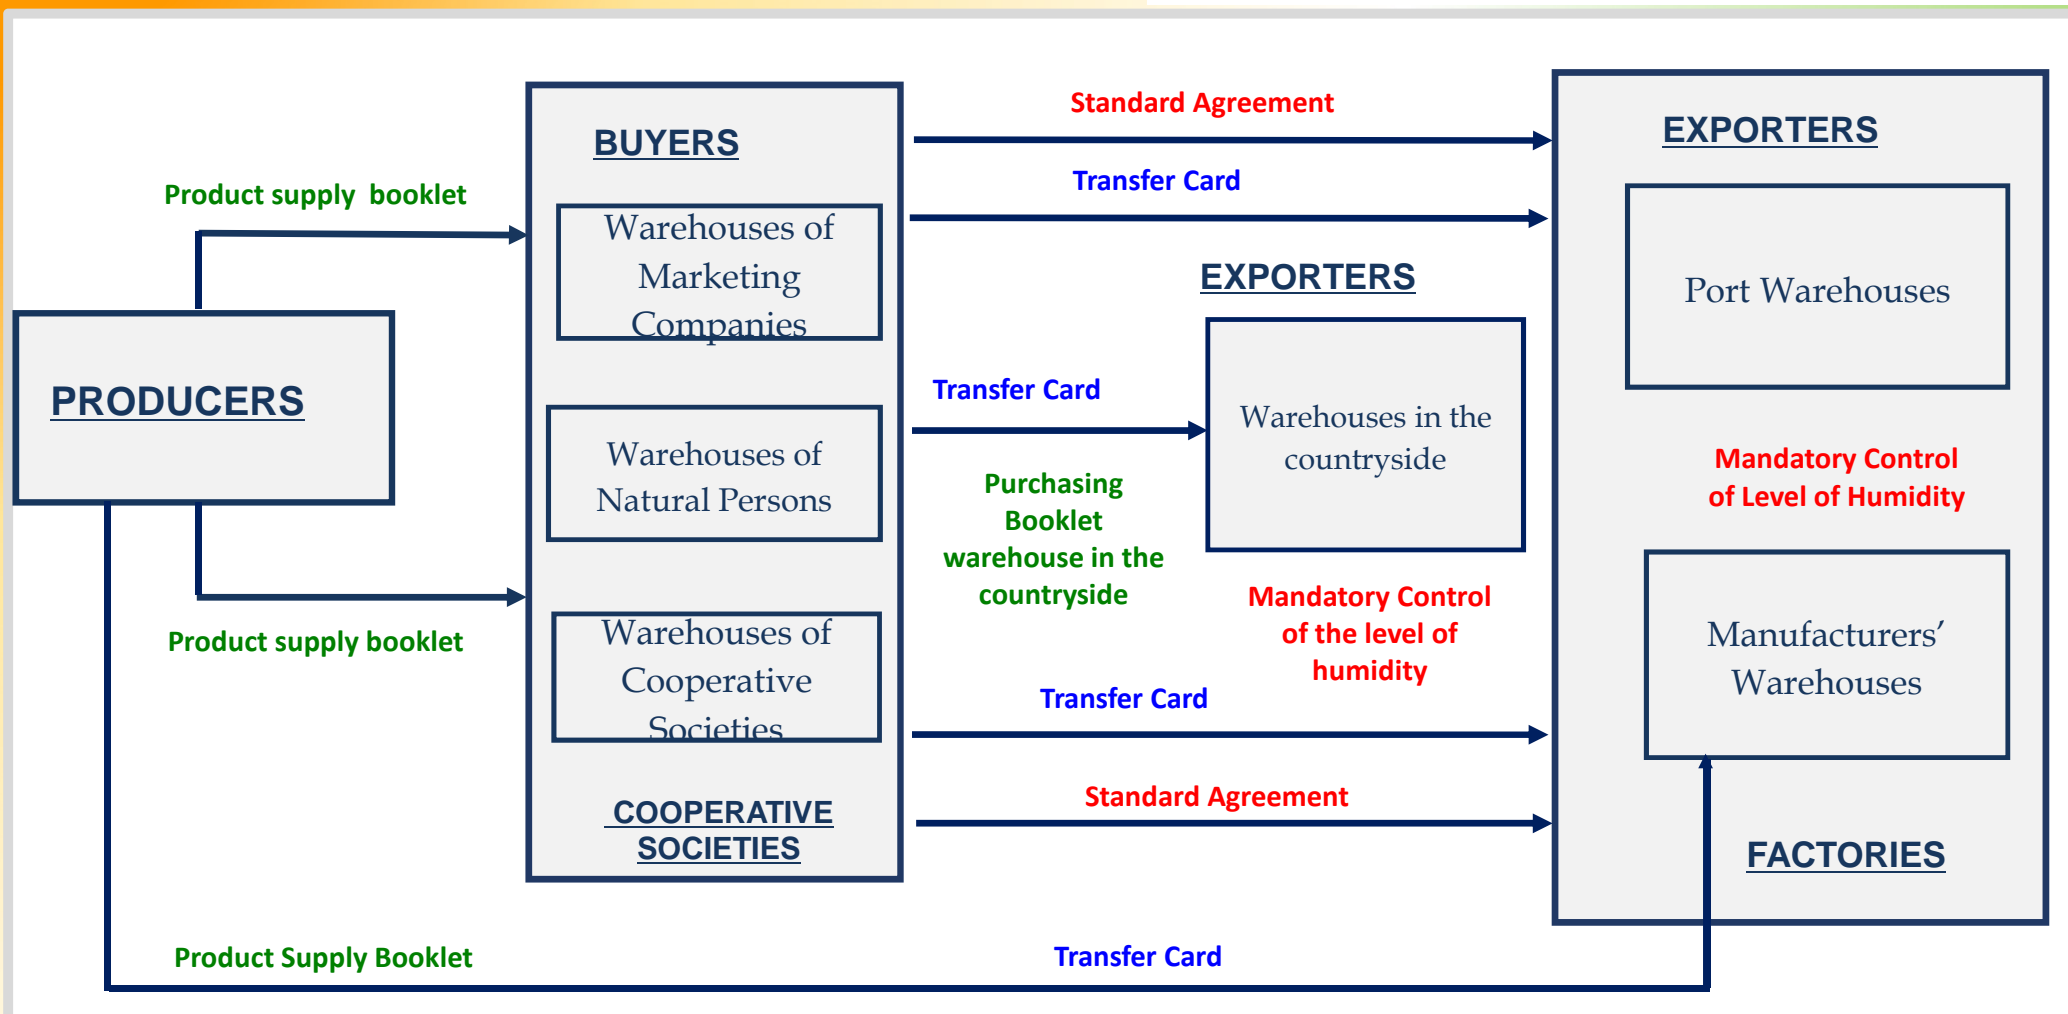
Product supply booklet

PRODUCERS

Product supply booklet

BUYERS

Warehouses of Marketing Companies

Warehouses of Natural Persons

Warehouses of Cooperative Societies

COOPERATIVE SOCIETIES

Standard Agreement

Transfer Card

EXPORTERS

Transfer Card

Warehouses in the countryside

Purchasing Booklet warehouse in the countryside

Mandatory Control of the level of humidity

Transfer Card

Standard Agreement

EXPORTERS

Port Warehouses

Mandatory Control of Level of Humidity

Manufacturers' Warehouses

FACTORIES

Product Supply Booklet

Transfer Card